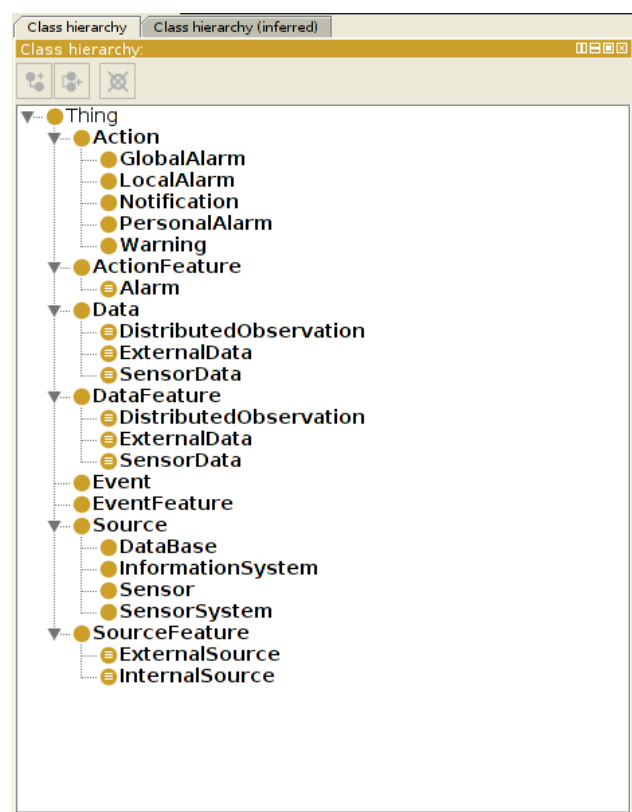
Class hierarchy | Class hierarchy (inferred)

Class hierarchy:

Thing
Action
GlobalAlarm
LocalAlarm
Notification
PersonalAlarm
Warning
ActionFeature
Alarm
Data
DistributedObservation
ExternalData
SensorData
DataFeature
DistributedObservation
ExternalData
SensorData
Event
EventFeature
Source
DataBase
InformationSystem
Sensor
SensorSystem
SourceFeature
ExternalSource
InternalSource